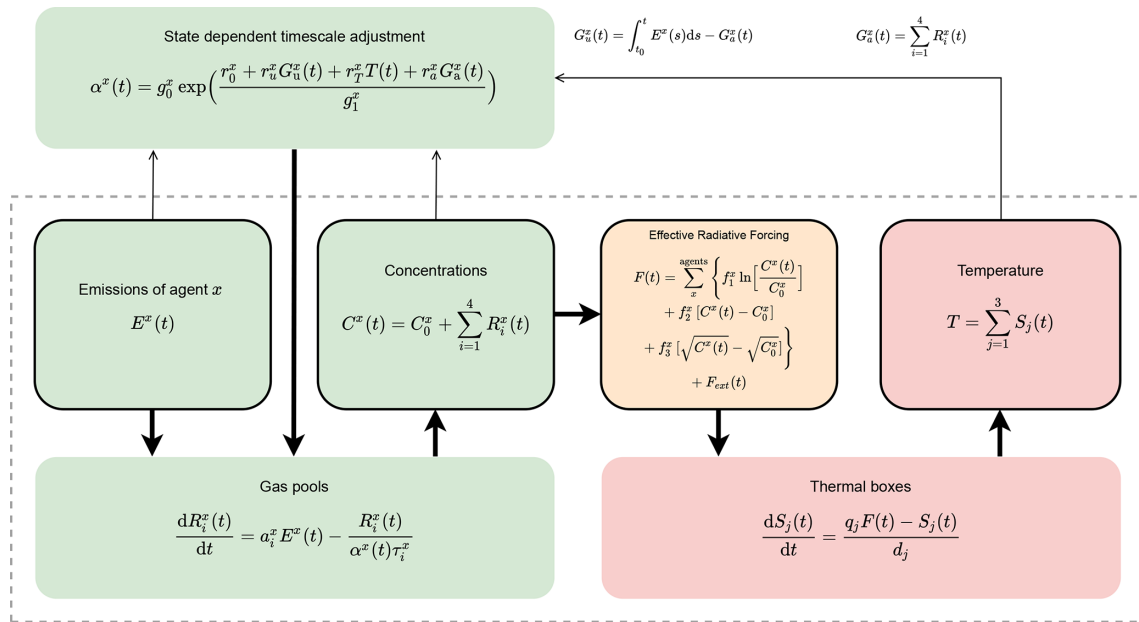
State dependent timescale adjustment

$\alpha^x(t) = g_0^x \exp\left(\frac{r_0^x + r_u^x G_u^x(t) + r_T^x T(t) + r_a^x G_a^x(t)}{g_1^x}\right)$

$G_u^x(t) = \int_{t_0}^{t} E^x(s)\mathrm{d}s - G_a^x(t)$

$G_a^x(t) = \sum_{i=1}^{4} R_i^x(t)$

Emissions of agent $x$

$E^x(t)$

Concentrations

$C^x(t) = C_0^x + \sum_{i=1}^{4} R_i^x(t)$

Effective Radiative Forcing

$F(t) = \sum_{x}^{\text{agents}} \left\{ f_1^x \ln\left[\frac{C^x(t)}{C_0^x}\right] + f_2^x \left[C^x(t) - C_0^x\right] + f_3^x \left[\sqrt{C^x(t)} - \sqrt{C_0^x}\right] \right\} + F_{ext}(t)$

Temperature

$T = \sum_{j=1}^{3} S_j(t)$

Gas pools

$\frac{\mathrm{d}R_i^x(t)}{\mathrm{d}t} = a_i^x E^x(t) - \frac{R_i^x(t)}{\alpha^x(t)\tau_i^x}$

Thermal boxes

$\frac{\mathrm{d}S_j(t)}{\mathrm{d}t} = \frac{q_j F(t) - S_j(t)}{d_j}$